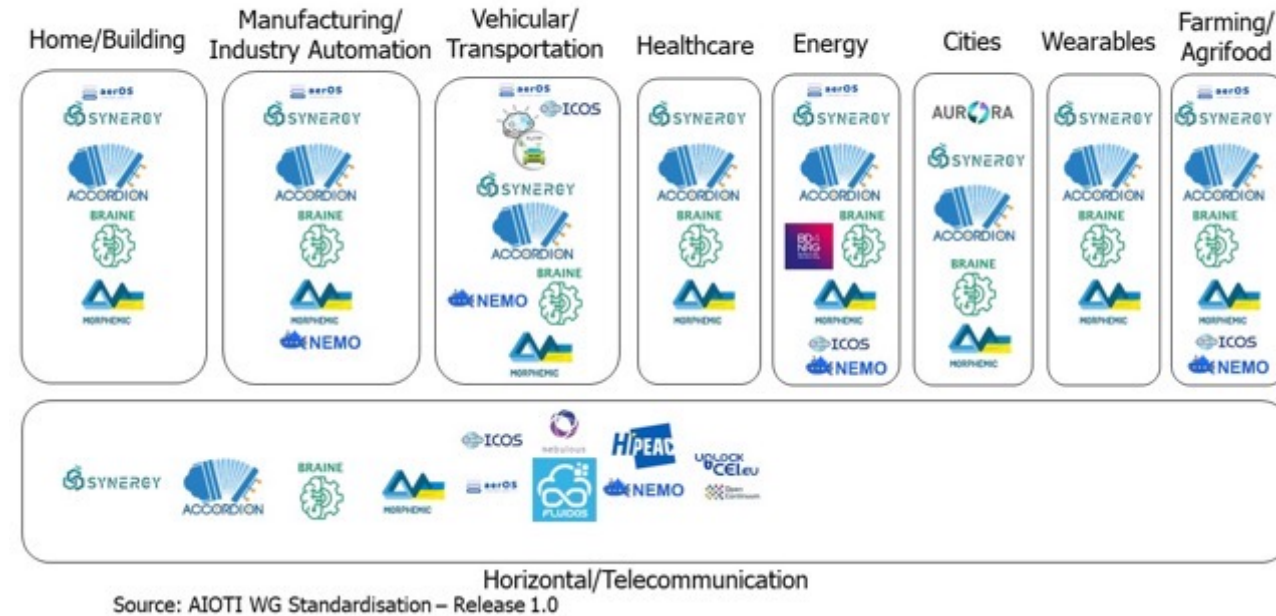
Home/Building

aerOS
SYNERGY
ACCORDION
BRAINE
MORPHEMIC

Manufacturing/ Industry Automation

aerOS
SYNERGY
ACCORDION
BRAINE
MORPHEMIC
NEMO

Vehicular/ Transportation

aerOS
ICOS
SYNERGY
ACCORDION
BRAINE
NEMO
MORPHEMIC

Healthcare

SYNERGY
ACCORDION
BRAINE
MORPHEMIC

Energy

aerOS
SYNERGY
ACCORDION
BRAINE
BD4NRG
MORPHEMIC
ICOS
NEMO

Cities

AURORA
SYNERGY
ACCORDION
BRAINE
MORPHEMIC

Wearables

SYNERGY
ACCORDION
BRAINE
MORPHEMIC

Farming/ Agrifood

aerOS
SYNERGY
ACCORDION
BRAINE
MORPHEMIC
ICOS
NEMO

SYNERGY
ACCORDION
BRAINE
MORPHEMIC
ICOS
aerOS
nebulous
FLUIDOS
HiPEAC
NEMO
UNLOCK CEI.eu
Open Continuum

Horizontal/Telecommunication

Source: AIOTI WG Standardisation – Release 1.0